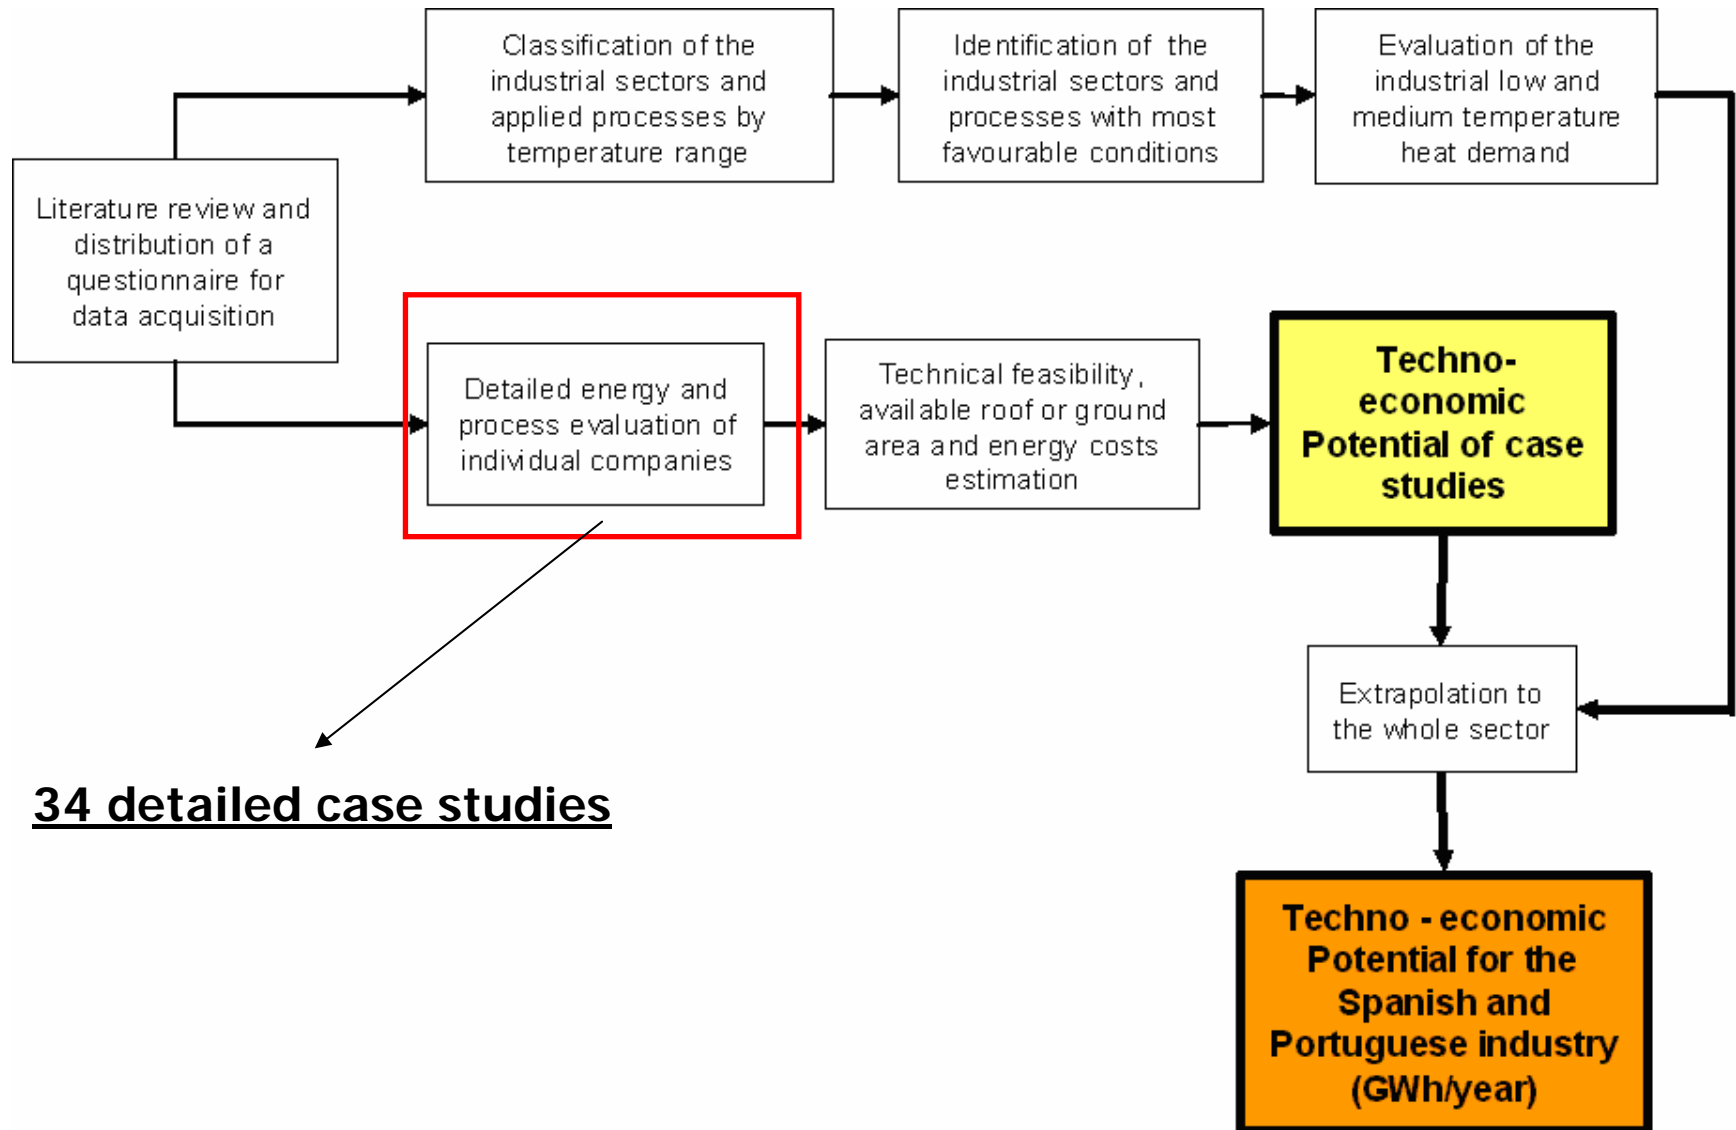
Literature review and distribution of a questionnaire for data acquisition

Classification of the industrial sectors and applied processes by temperature range

Identification of the industrial sectors and processes with most favourable conditions

Evaluation of the industrial low and medium temperature heat demand

Detailed energy and process evaluation of individual companies

Technical feasibility, available roof or ground area and energy costs estimation

Techno-economic Potential of case studies

Extrapolation to the whole sector

Techno - economic Potential for the Spanish and Portuguese industry (GWh/year)

34 detailed case studies